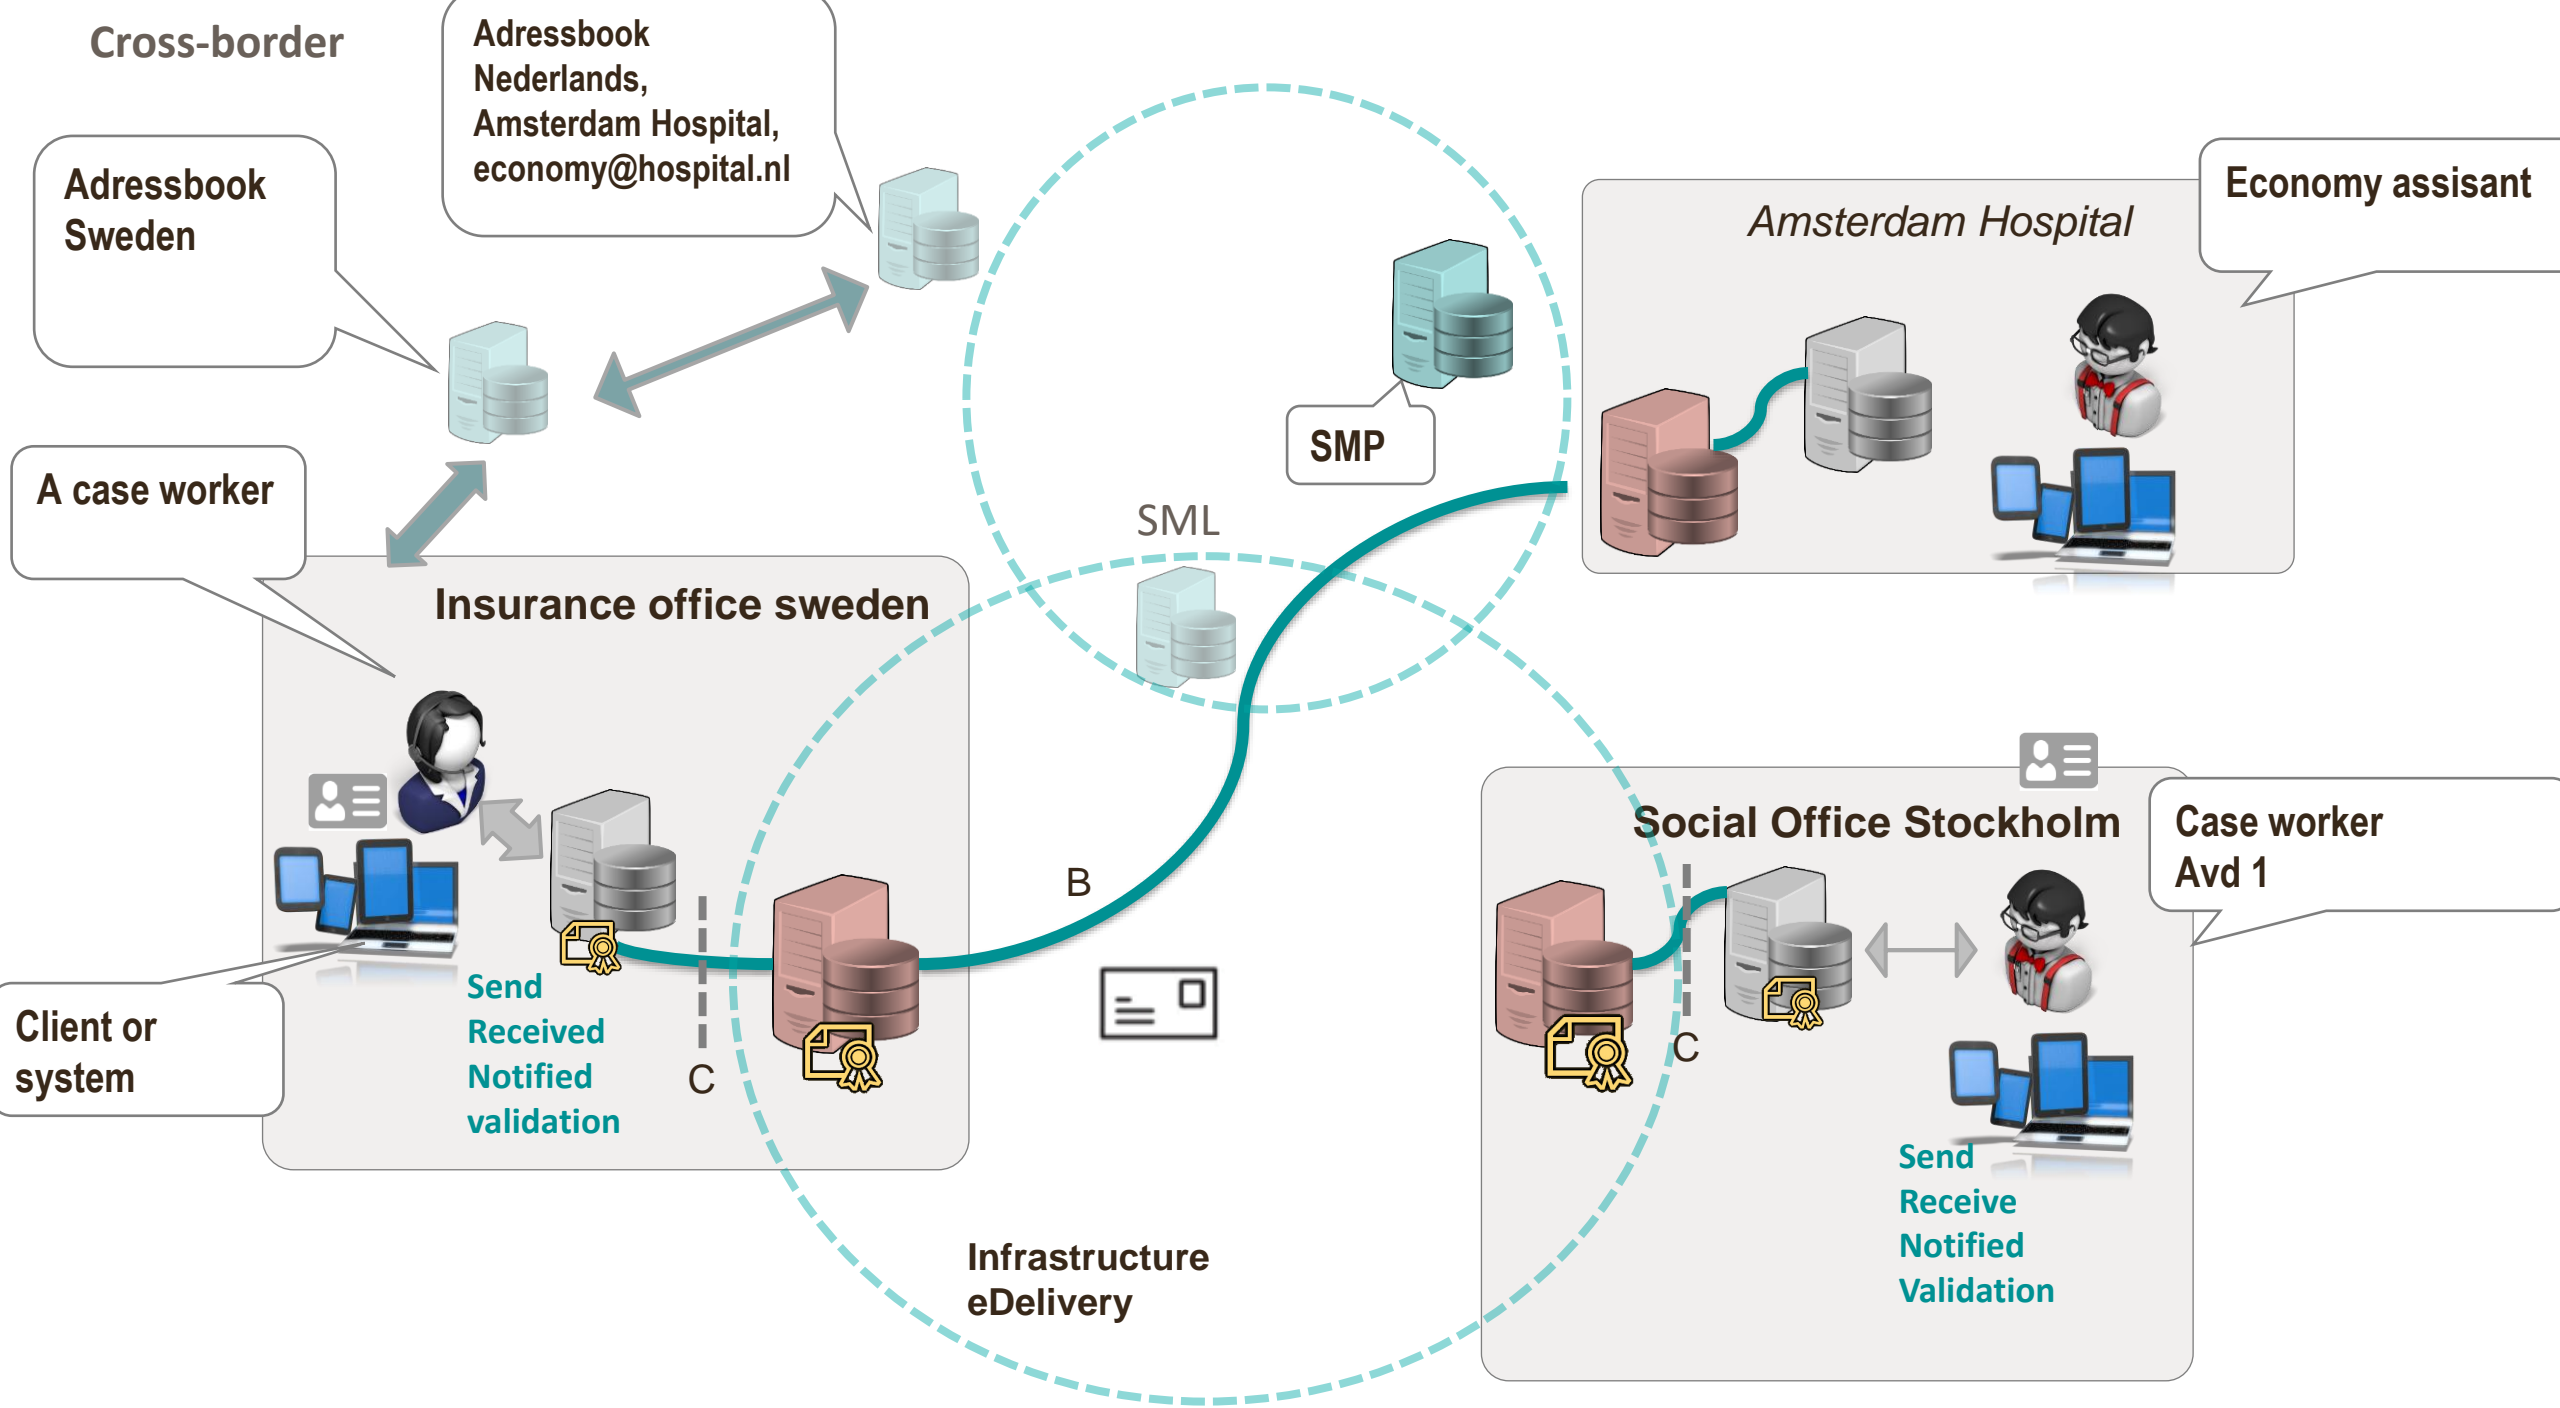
Cross-border

Adressbook Nederlands, Amsterdam Hospital, economy@hospital.nl

Adressbook Sweden

Economy assisant

Amsterdam Hospital

SMP

SML

A case worker

Insurance office sweden

B

Social Office Stockholm

Case worker Avd 1

Client or system

Send
Received
Notified
validation

C

C

Send
Receive
Notified
Validation

Infrastructure
eDelivery